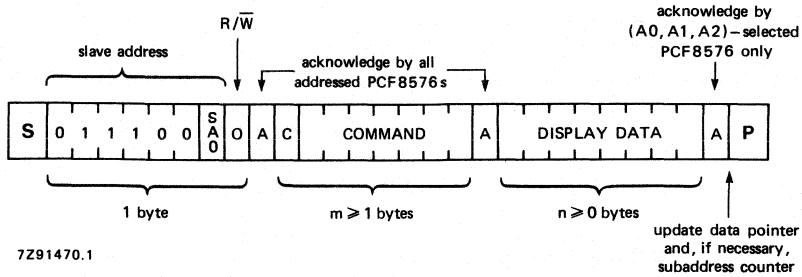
R/$\overline{W}$

slave address

acknowledge by all addressed PCF8576s

acknowledge by (A0, A1, A2) – selected PCF8576 only

S 0 1 1 1 0 0 SA0 0 A C COMMAND A DISPLAY DATA A P

1 byte

m $\geqslant$ 1 bytes

n $\geqslant$ 0 bytes

update data pointer and, if necessary, subaddress counter

7Z91470.1